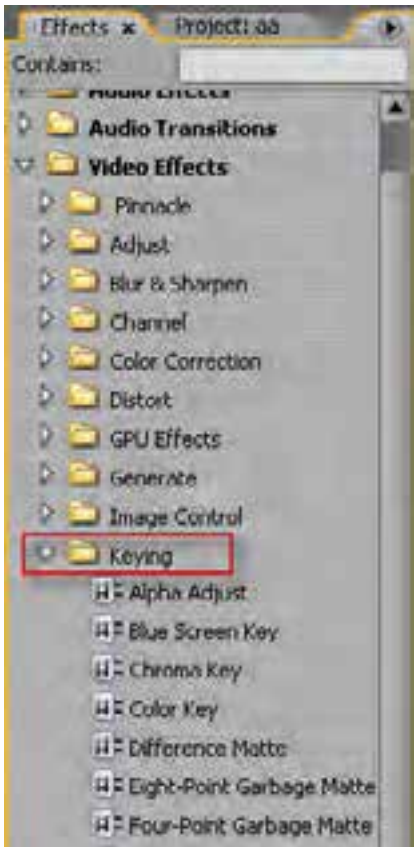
Effects ×
Project: aa

Contains:

Audio Effects
Audio Transitions
Video Effects
Pinnacle
Adjust
Blur & Sharpen
Channel
Color Correction
Distort
GPU Effects
Generate
Image Control
Keying
Alpha Adjust
Blue Screen Key
Chroma Key
Color Key
Difference Matte
Eight-Point Garbage Matte
Four-Point Garbage Matte